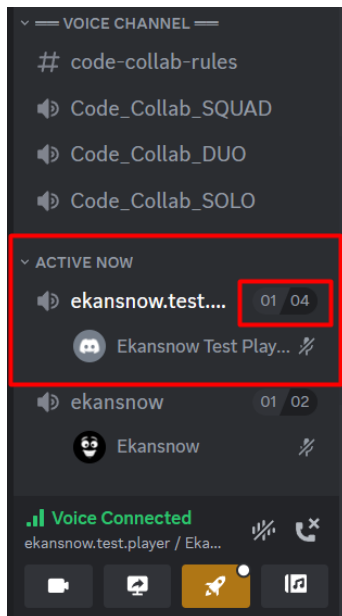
VOICE CHANNEL

code-collab-rules

Code_Collab_SQUAD

Code_Collab_DUO

Code_Collab_SOLO

ACTIVE NOW

ekansnow.test....

01 04

Ekansnow Test Play...

ekansnow

01 02

Ekansnow

Voice Connected

ekansnow.test.player / Eka...